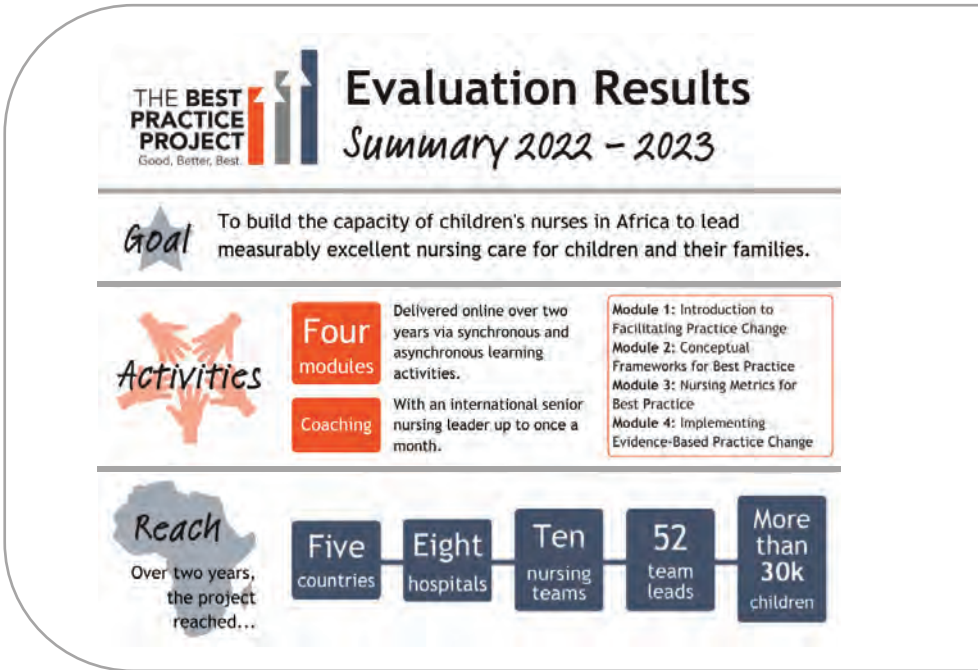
THE BEST PRACTICE PROJECT
Good, Better, Best.

Evaluation Results
Summary 2022 – 2023

Goal
To build the capacity of children's nurses in Africa to lead measurably excellent nursing care for children and their families.

Activities

Four modules
Delivered online over two years via synchronous and asynchronous learning activities.

Coaching
With an international senior nursing leader up to once a month.

Module 1: Introduction to Facilitating Practice Change
Module 2: Conceptual Frameworks for Best Practice
Module 3: Nursing Metrics for Best Practice
Module 4: Implementing Evidence-Based Practice Change

Reach
Over two years, the project reached...

Five countries
Eight hospitals
Ten nursing teams
52 team leads
More than 30k children